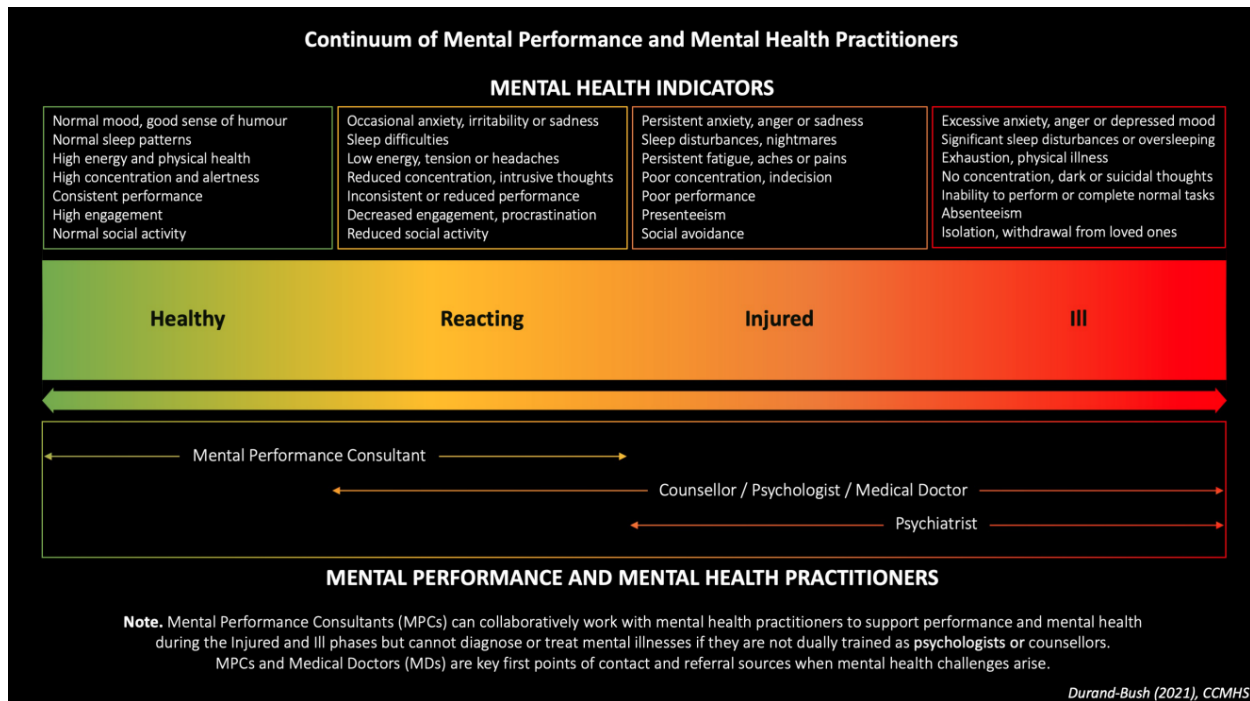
Continuum of Mental Performance and Mental Health Practitioners

MENTAL HEALTH INDICATORS

Normal mood, good sense of humour
Normal sleep patterns
High energy and physical health
High concentration and alertness
Consistent performance
High engagement
Normal social activity

Occasional anxiety, irritability or sadness
Sleep difficulties
Low energy, tension or headaches
Reduced concentration, intrusive thoughts
Inconsistent or reduced performance
Decreased engagement, procrastination
Reduced social activity

Persistent anxiety, anger or sadness
Sleep disturbances, nightmares
Persistent fatigue, aches or pains
Poor concentration, indecision
Poor performance
Presenteeism
Social avoidance

Excessive anxiety, anger or depressed mood
Significant sleep disturbances or oversleeping
Exhaustion, physical illness
No concentration, dark or suicidal thoughts
Inability to perform or complete normal tasks
Absenteeism
Isolation, withdrawal from loved ones

Healthy
Reacting
Injured
Ill

Mental Performance Consultant
Counsellor / Psychologist / Medical Doctor
Psychiatrist

MENTAL PERFORMANCE AND MENTAL HEALTH PRACTITIONERS

Note. Mental Performance Consultants (MPCs) can collaboratively work with mental health practitioners to support performance and mental health during the Injured and Ill phases but cannot diagnose or treat mental illnesses if they are not dually trained as psychologists or counsellors. MPCs and Medical Doctors (MDs) are key first points of contact and referral sources when mental health challenges arise.

Durand-Bush (2021), CCMHS